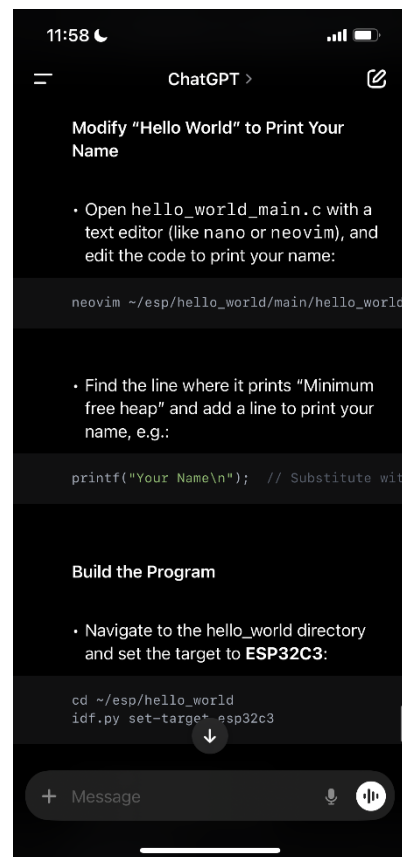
11:58

ChatGPT >

Modify "Hello World" to Print Your Name

• Open hello_world_main.c with a text editor (like nano or neovim), and edit the code to print your name:

neovim ~/esp/hello_world/main/hello_world

• Find the line where it prints "Minimum free heap" and add a line to print your name, e.g.:

printf("Your Name\n"); // Substitute wit

Build the Program

• Navigate to the hello_world directory and set the target to **ESP32C3**:

cd ~/esp/hello_world
idf.py set-target esp32c3

+ Message